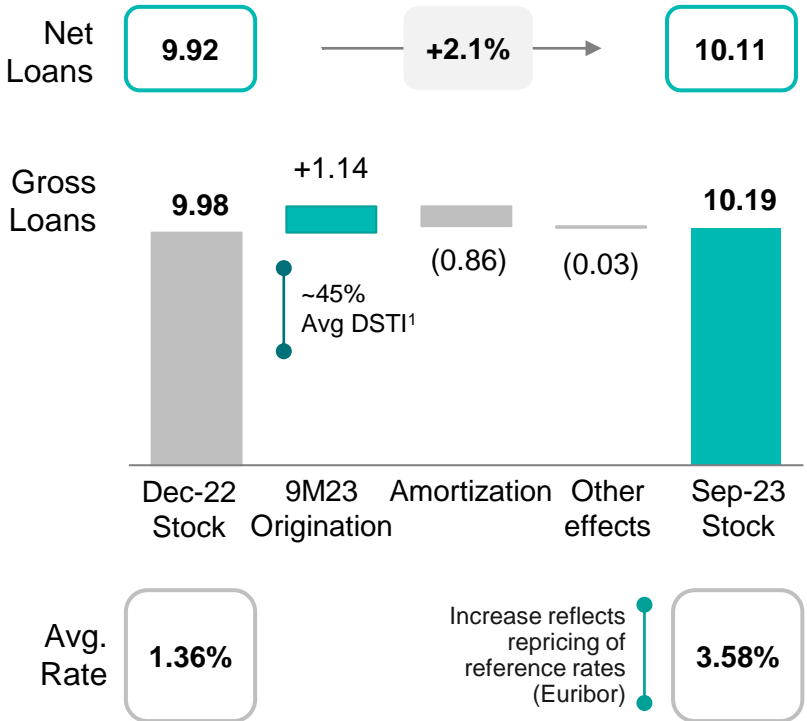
Net Loans

9.92

+2.1%

10.11

Gross Loans

9.98

+1.14

(0.86)

(0.03)

10.19

~45%
Avg DSTI$^1$

Dec-22 Stock

9M23 Origination

Amortization

Other effects

Sep-23 Stock

Avg. Rate

1.36%

Increase reflects repricing of reference rates (Euribor)

3.58%